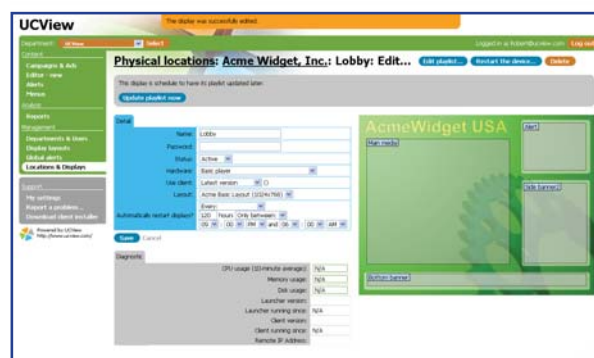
UCView

The display was successfully edited.

Department: UCView Select

Logged in as robert@ucview.com Log out

Content
Campaigns & Ads
Editor - new
Alerts
Menus
Analyze
Reports
Management
Departments & Users
Display layouts
Global alerts
Locations & Displays
Support
My settings
Report a problem...
Download client installer

Powered by UCView
http://www.ucview.com/

Physical locations: Acme Widget, Inc.: Lobby: Edit...

Edit playlist... Restart the device... Delete

This display is schedule to have its playlist updated later.

Update playlist now

Detail

Name: Lobby
Password:
Status: Active
Hardware: Basic player
Use client: Latest version
Layout: Acme Basic Layout (1024x768)
Automatically restart display?: Every 120 Hours Only between 05 : 00 PM and 06 : 00 AM

Save Cancel

Diagnostic

CPU usage (10-minute average): N/A
Memory usage: N/A
Disk usage: N/A
Launcher version:
Launcher running since: N/A
Client version:
Client running since: N/A
Remote IP Address:

AcmeWidget USA
Main media
Alert
Side banner
Bottom banner